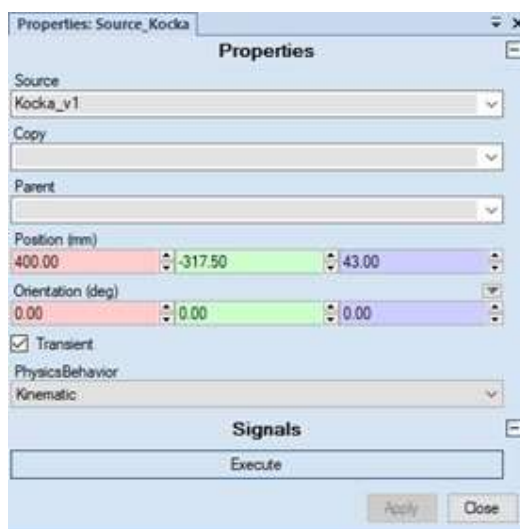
Properties: Source_Kocka

Properties

Source
Kocka_v1

Copy

Parent

Position (mm)
400.00
-317.50
43.00

Orientation (deg)
0.00
0.00
0.00

Transient

PhysicsBehavior
Kinematic

Signals

Execute

Apply
Close